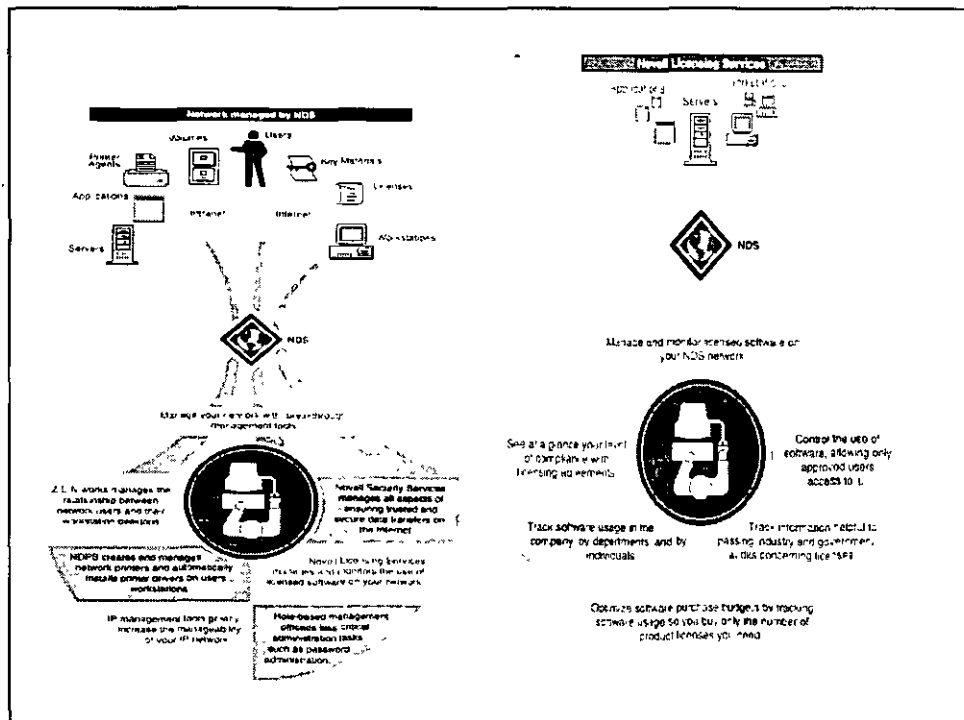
Network managed by NDS

Volumes

Users

Printer Agents

Key Materials

Applications

Licenses

Intranet

Internet

Servers

Workstations

NDS

Manage your network with breakthrough management tools

Z.E.N.works manages the relationship between network users and their workstation sessions

Novell Security Services manages all aspects of ensuring trusted and secure data transfers on the Internet

NDPS creates and manages network printers and automatically installs printer drivers on users' workstations

Novell Licensing Services increases and controls the use of licensed software on your network

IP management tools greatly increase the manageability of your IP network

Role-based management offloads less critical administration tasks such as password administration.

Novell Licensing Services

Applications

Servers

Workstations

NDS

Manage and monitor licensed software on your NDS network

See at a glance your level of compliance with licensing agreements

Control the use of software, allowing only approved users access to it.

Track software usage in the company by departments and by individuals

Track information helpful to passing industry and government audits concerning licenses

Optimize software purchase budgets by tracking software usage so you buy only the number of product licenses you need